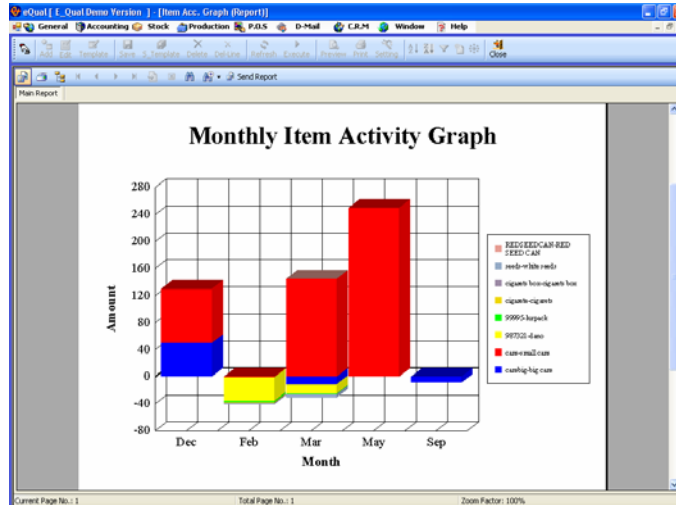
eQual [ E_Qual Demo Version ] - [Item Acc. Graph (Report)]

General Accounting Stock Production P.O.S D-Mail C.R.M Window Help

Add Edit Template Save S_Template Delete DelLine Refresh Execute Preview Print Setting Close

Send Report

Main Report

Monthly Item Activity Graph

280
240
200
160
120
80
40
0
-40
-80

Amount

Dec Feb Mar May Sep

Month

REDSEEDCAN-RED SEED CAN
seeds-white seeds
cigarets box-cigarets box
cigarets-cigarets
99995-hrpack
987021-dano
cars-small cars
carsbig-big cars

Current Page No.: 1 Total Page No.: 1 Zoom Factor: 100%